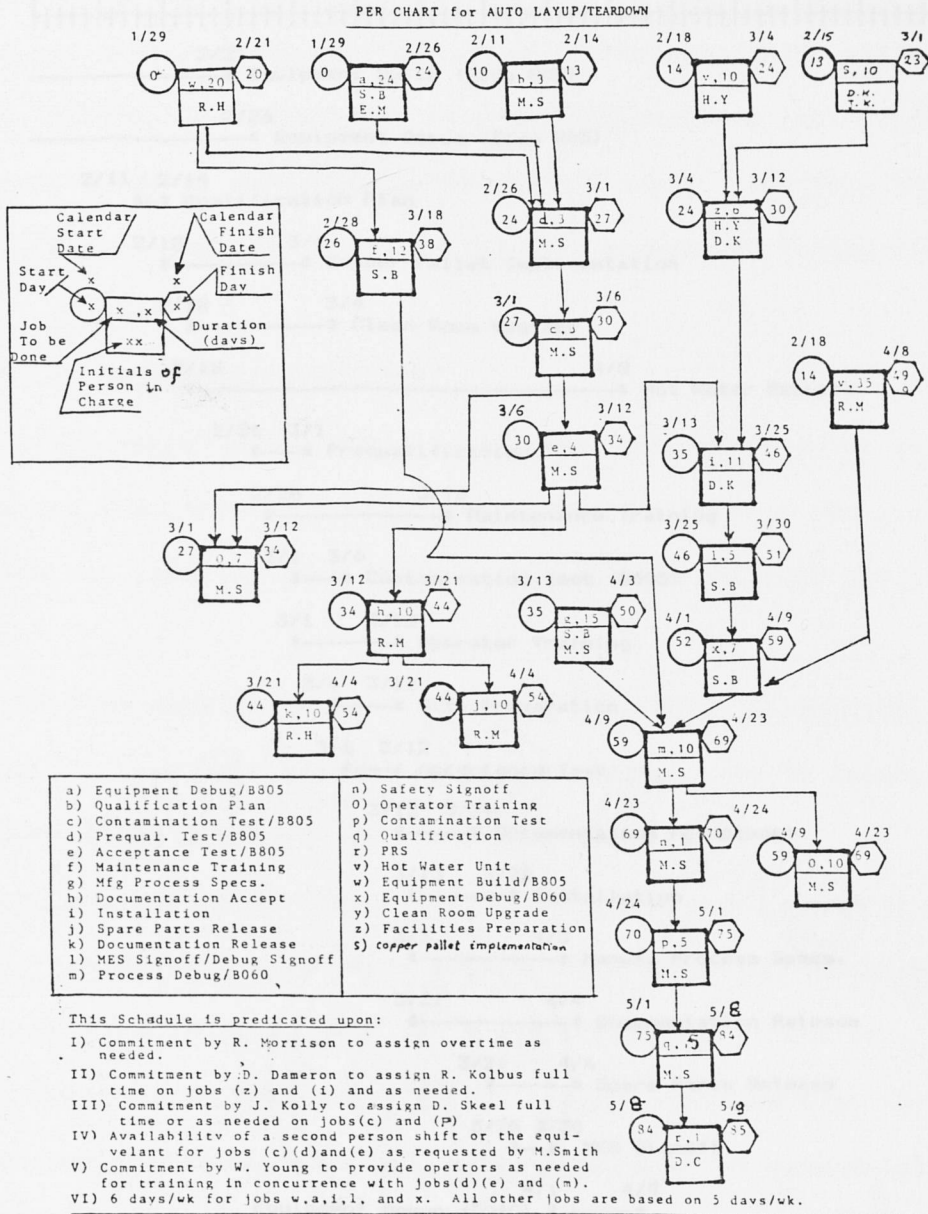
PER CHART for AUTO LAYUP/TEARDOWN

1/29 0 w,20 R.H 20 2/21

1/29 0 a,24 S.B E.M 24 2/26

2/11 10 b,3 M.S 13 2/14

2/18 14 y,10 H.Y 24 3/4

2/15 13 S,10 D.H. T.K. 23 3/1

2/26 24 d,3 M.S 27 3/1

3/4 24 z,6 H.Y D.K 30 3/12

Calendar Start Date
Calendar Finish Date
Start Day
Finish Day
Job To be Done
Duration (days)
Initials of Person in Charge

2/28 26 f,12 S.B 38 3/18

3/1 27 c,3 M.S 30 3/6

2/18 14 v,35 R.M 49 4/8

3/6 30 e,4 M.S 34 3/12

3/13 35 i,11 D.K 46 3/25

3/1 27 o,7 M.S 34 3/12

3/25 46 l,5 S.B 51 3/30

3/12 34 h,10 R.M 44 3/21

3/13 35 g,15 S.B M.S 50 4/3

4/1 52 x,7 S.B 59 4/9

3/21 44 k,10 R.H 54 4/4

3/21 44 j,10 R.M 54 4/4

4/9 59 m,10 M.S 69 4/23

4/23 69 n,1 M.S 70 4/24

4/9 59 O,10 M.S 69 4/23

4/24 70 p,5 M.S 75 5/1

5/1 75 q,5 M.S 84 5/8

5/8 84 r,1 D.C 85 5/9

a) Equipment Debug/B805
b) Qualification Plan
c) Contamination Test/B805
d) Prequal. Test/B805
e) Acceptance Test/B805
f) Maintenance Training
g) Mfg Process Specs.
h) Documentation Accept
i) Installation
j) Spare Parts Release
k) Documentation Release
l) MES Signoff/Debug Signoff
m) Process Debug/B060
n) Safety Signoff
O) Operator Training
p) Contamination Test
q) Qualification
r) PRS
v) Hot Water Unit
w) Equipment Build/B805
x) Equipment Debug/B060
y) Clean Room Upgrade
z) Facilities Preparation
S) copper pallet implementation

This Schedule is predicated upon:
I) Commitment by R. Morrison to assign overtime as needed.
II) Commitment by D. Dameron to assign R. Kolbus full time on jobs (z) and (i) and as needed.
III) Commitment by J. Kolly to assign D. Skeel full time or as needed on jobs(c) and (p)
IV) Availability of a second person shift or the equivelant for jobs (c)(d)and(e) as requested by M.Smith
V) Commitment by W. Young to provide opertors as needed for training in concurrence with jobs(d)(e) and (m).
VI) 6 days/wk for jobs w,a,i,l, and x. All other jobs are based on 5 days/wk.